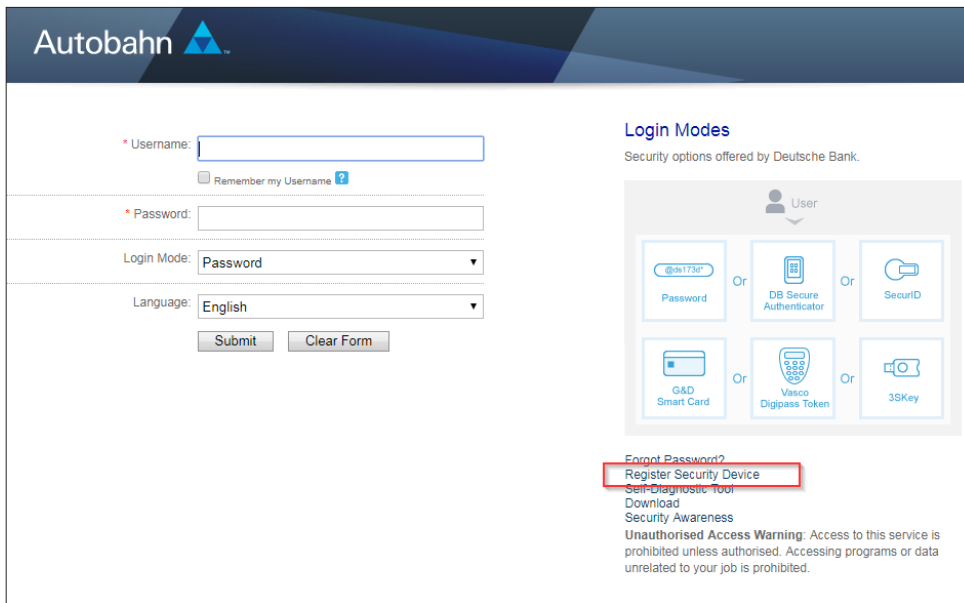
Autobahn ™

* Username:

Remember my Username ?

* Password:

Login Mode: Password

Language: English

Submit Clear Form

Login Modes

Security options offered by Deutsche Bank.

User

@ds173d*
Password

Or

DB Secure Authenticator

Or

SecurID

G&D Smart Card

Or

Vasco Digipass Token

Or

3SKey

Forgot Password?
Register Security Device
Self-Diagnostic Tool
Download
Security Awareness

**Unauthorised Access Warning**: Access to this service is prohibited unless authorised. Accessing programs or data unrelated to your job is prohibited.